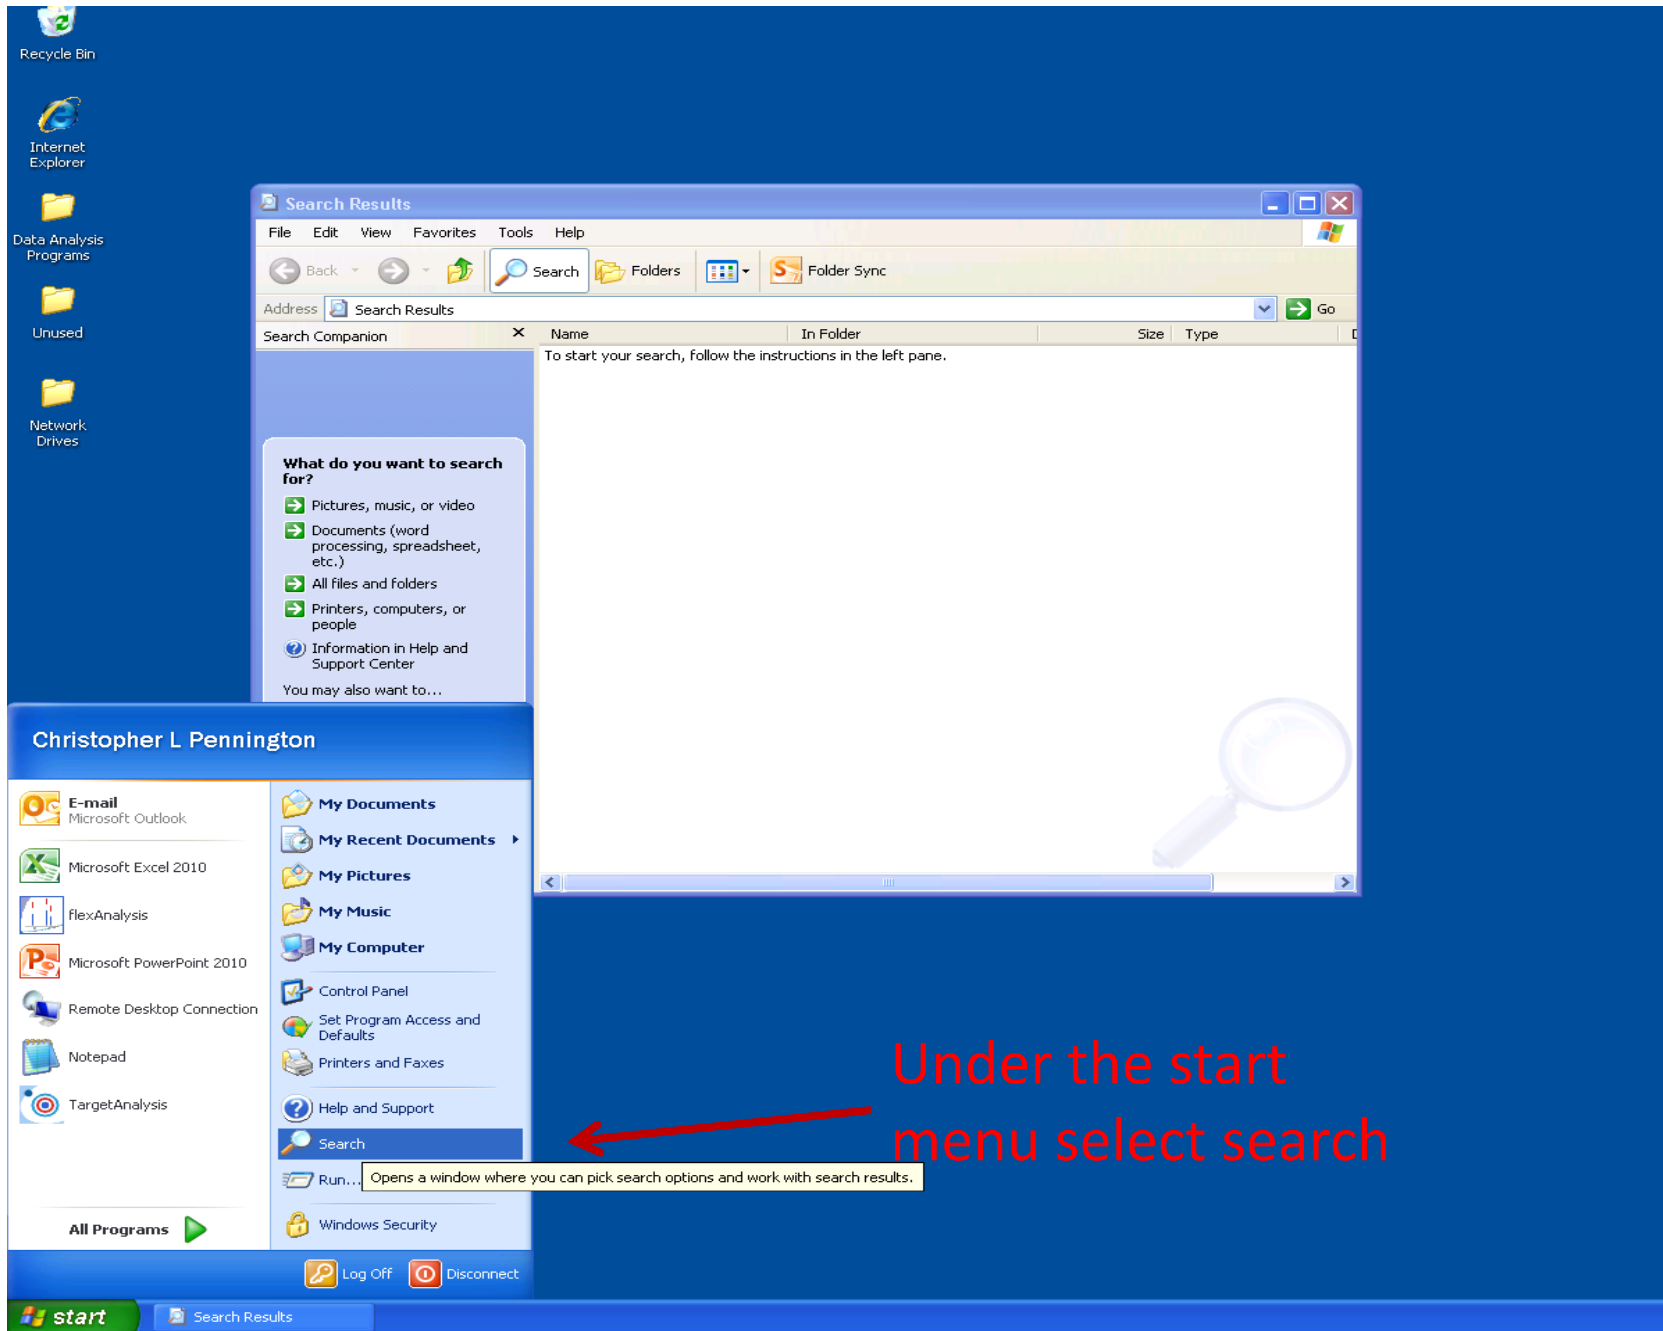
Recycle Bin

Internet Explorer

Data Analysis Programs

Unused

Network Drives

Search Results

File Edit View Favorites Tools Help

Back Search Folders Folder Sync

Address Search Results Go

Search Companion ×

Name In Folder Size Type

To start your search, follow the instructions in the left pane.

What do you want to search for?

Pictures, music, or video

Documents (word processing, spreadsheet, etc.)

All files and folders

Printers, computers, or people

Information in Help and Support Center

You may also want to...

Christopher L Pennington

E-mail
Microsoft Outlook

Microsoft Excel 2010

flexAnalysis

Microsoft PowerPoint 2010

Remote Desktop Connection

Notepad

TargetAnalysis

All Programs

My Documents

My Recent Documents

My Pictures

My Music

My Computer

Control Panel

Set Program Access and Defaults

Printers and Faxes

Help and Support

Search

Run...

Opens a window where you can pick search options and work with search results.

Windows Security

Log Off Disconnect

Under the start menu select search

start Search Results